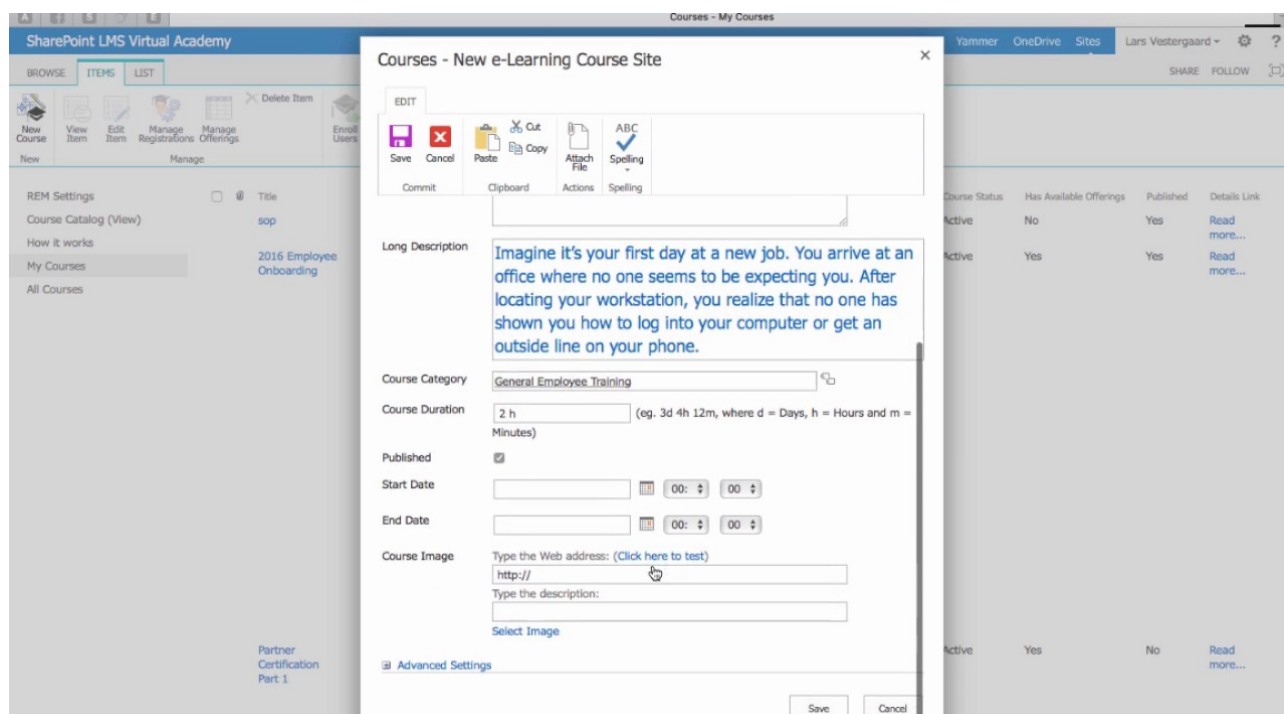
Courses - My Courses

SharePoint LMS Virtual Academy

Yammer OneDrive Sites Lars Vestergaard ▾

BROWSE ITEMS LIST

SHARE FOLLOW

New Course View Item Edit Item Manage Registrations Manage Offerings Delete Item Enroll Users

New Manage

REM Settings
Course Catalog (View)
How it works
My Courses
All Courses

Title

sop

2016 Employee Onboarding

Partner Certification Part 1

Course Status | Has Available Offerings | Published | Details Link
Active | No | Yes | Read more...
Active | Yes | Yes | Read more...
Active | Yes | No | Read more...

Courses - New e-Learning Course Site

×

EDIT

Save Cancel Paste Cut Copy Attach File Spelling

Commit Clipboard Actions Spelling

ABC

Long Description

Imagine it's your first day at a new job. You arrive at an office where no one seems to be expecting you. After locating your workstation, you realize that no one has shown you how to log into your computer or get an outside line on your phone.

Course Category General Employee Training

Course Duration 2 h (eg. 3d 4h 12m, where d = Days, h = Hours and m = Minutes)

Published

Start Date 00: 00

End Date 00: 00

Course Image Type the Web address: (Click here to test)
http://
Type the description:
Select Image

Advanced Settings

Save Cancel